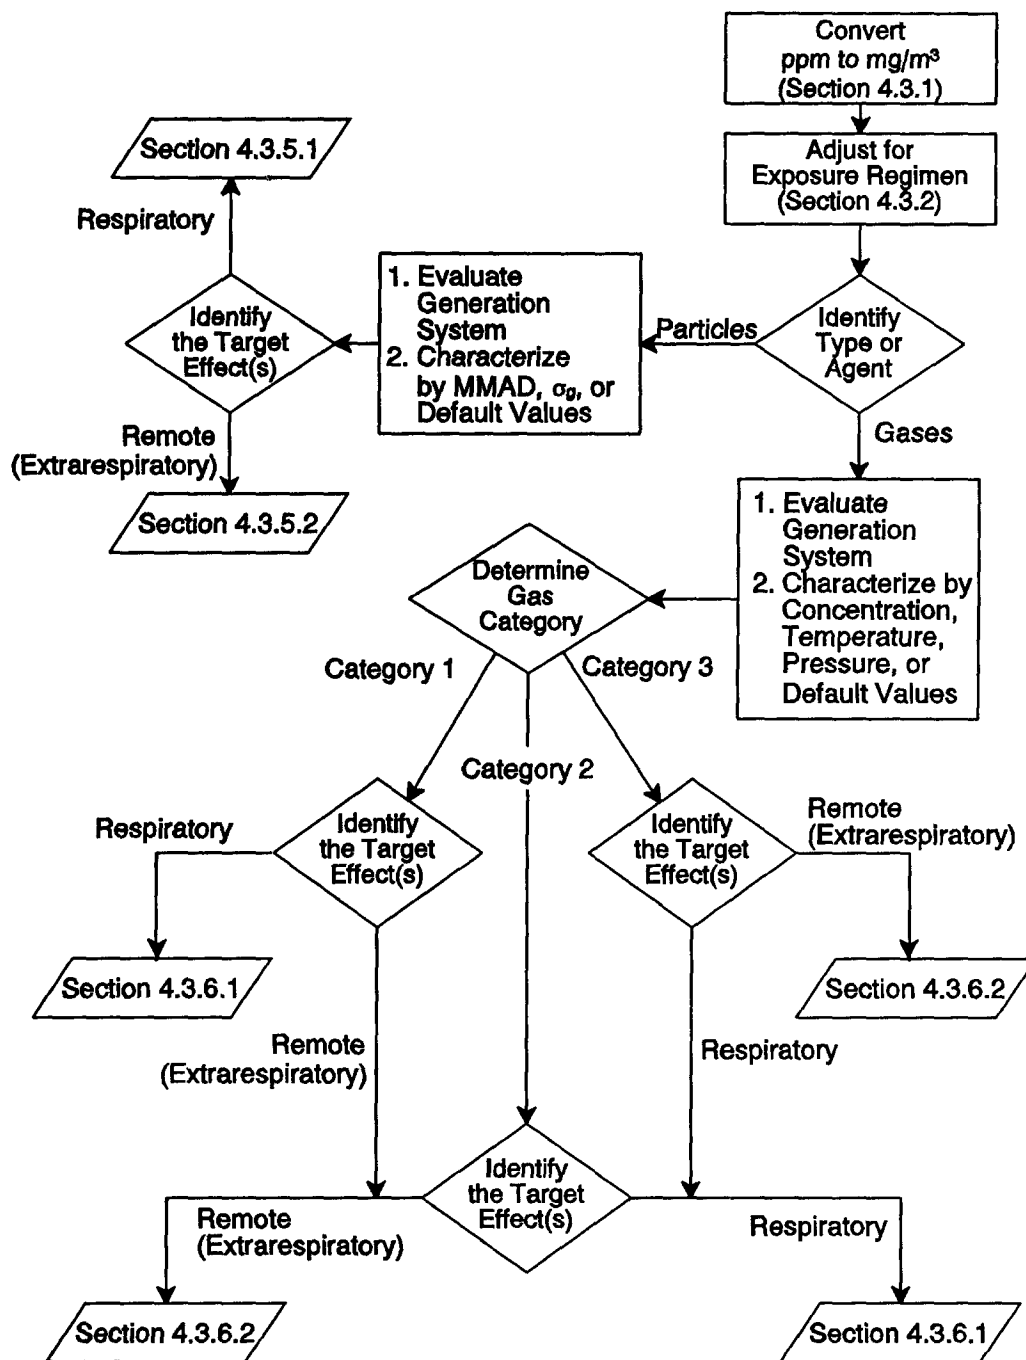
Convert ppm to mg/m$^3$ (Section 4.3.1)

Adjust for Exposure Regimen (Section 4.3.2)

Identify Type or Agent

Particles

1. Evaluate Generation System
2. Characterize by MMAD, $\sigma_g$, or Default Values

Identify the Target Effect(s)

Respiratory

Section 4.3.5.1

Remote (Extrarespiratory)

Section 4.3.5.2

Gases

1. Evaluate Generation System
2. Characterize by Concentration, Temperature, Pressure, or Default Values

Determine Gas Category

Category 1

Category 2

Category 3

Identify the Target Effect(s)

Respiratory

Section 4.3.6.1

Remote (Extrarespiratory)

Identify the Target Effect(s)

Remote (Extrarespiratory)

Section 4.3.6.2

Respiratory

Identify the Target Effect(s)

Remote (Extrarespiratory)

Section 4.3.6.2

Respiratory

Section 4.3.6.1